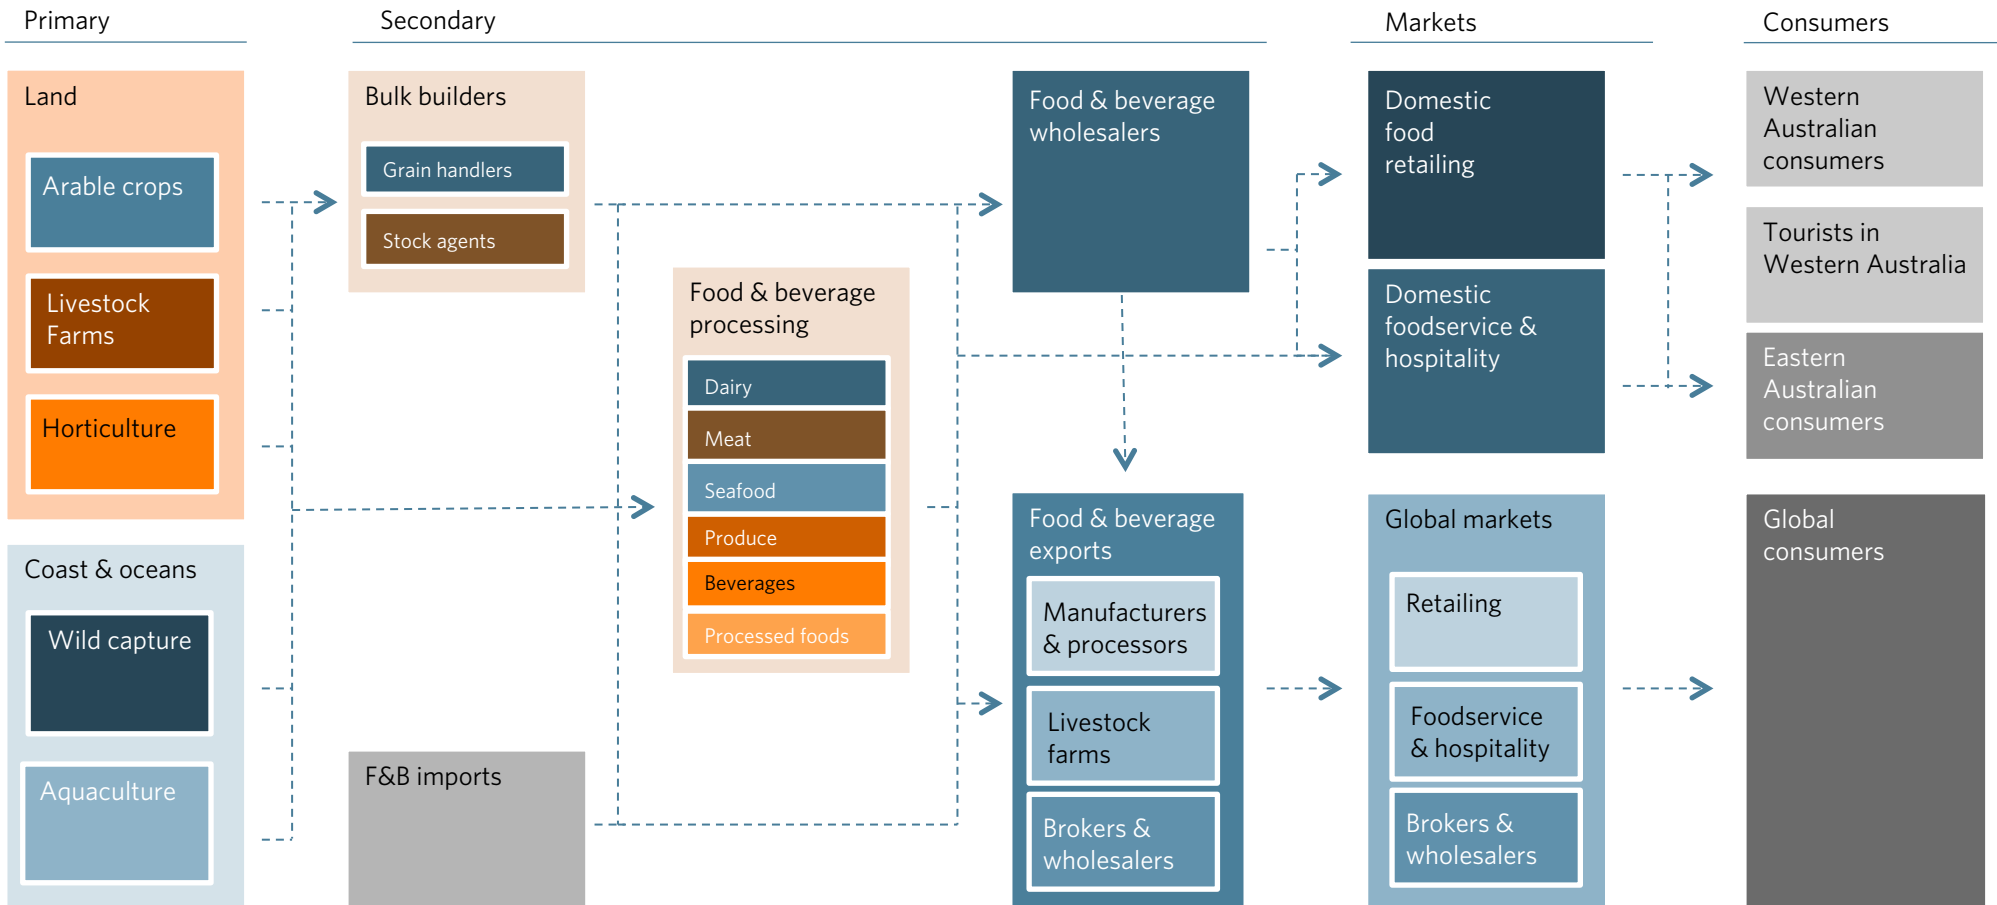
Primary

Secondary

Markets

Consumers

Land

Arable crops

Livestock Farms

Horticulture

Coast & oceans

Wild capture

Aquaculture

Bulk builders

Grain handlers

Stock agents

Food & beverage processing

Dairy

Meat

Seafood

Produce

Beverages

Processed foods

F&B imports

Food & beverage wholesalers

Food & beverage exports

Manufacturers & processors

Livestock farms

Brokers & wholesalers

Domestic food retailing

Domestic foodservice & hospitality

Global markets

Retailing

Foodservice & hospitality

Brokers & wholesalers

Western Australian consumers

Tourists in Western Australia

Eastern Australian consumers

Global consumers